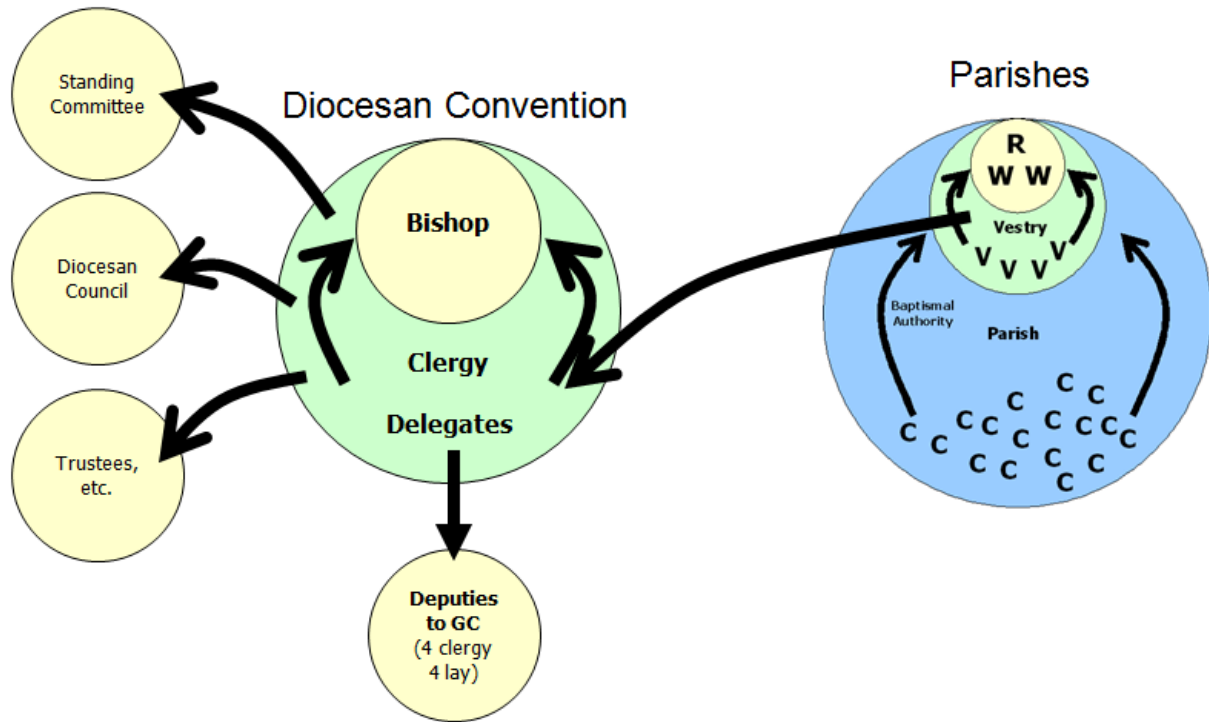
Standing Committee

Diocesan Council

Trustees, etc.

Diocesan Convention

Bishop

Clergy

Delegates

Deputies to GC
(4 clergy 4 lay)

Parishes

R
W W

Vestry

V V V V V

Baptismal Authority

Parish

C C C C C C C C C C C C C C C C C C C C